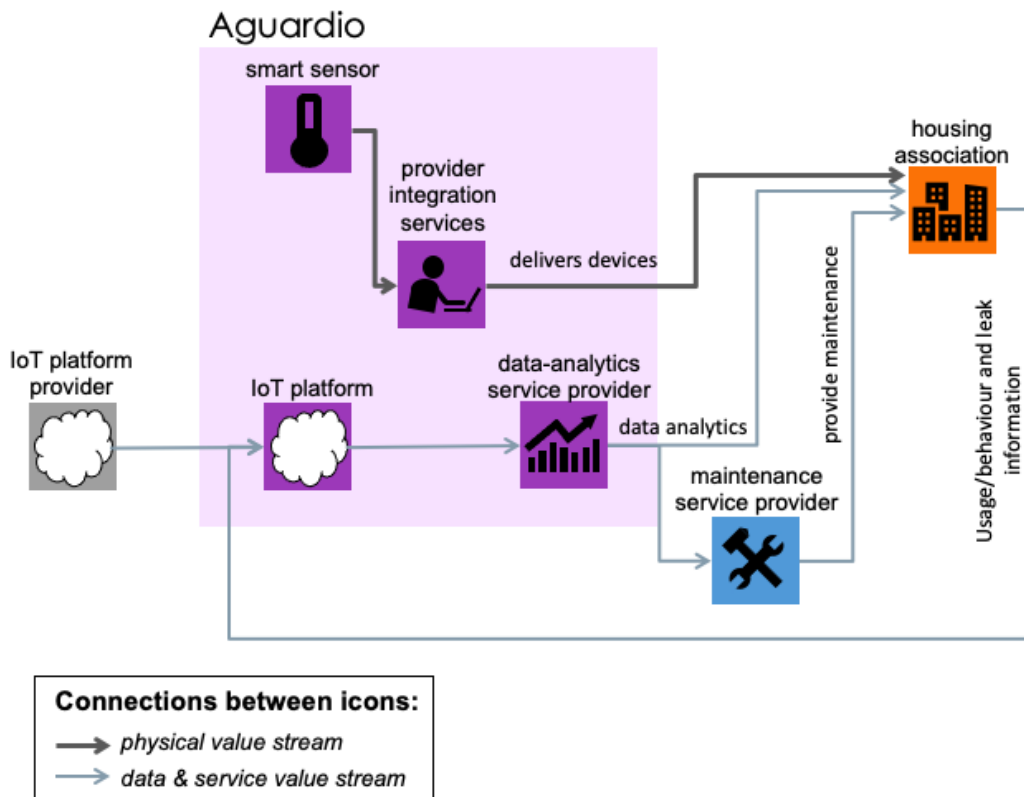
Aguardio

smart sensor

provider integration services

delivers devices

housing association

provide maintenance

Usage/behaviour and leak information

IoT platform provider

IoT platform

data-analytics service provider

data analytics

maintenance service provider

Connections between icons:

physical value stream

data & service value stream